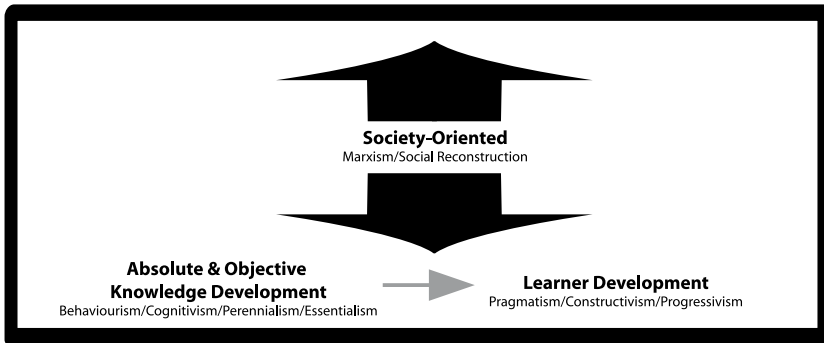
Society-Oriented
Marxism/Social Reconstruction

Absolute & Objective Knowledge Development
Behaviourism/Cognitivism/Perennialism/Essentialism

Learner Development
Pragmatism/Constructivism/Progressivism